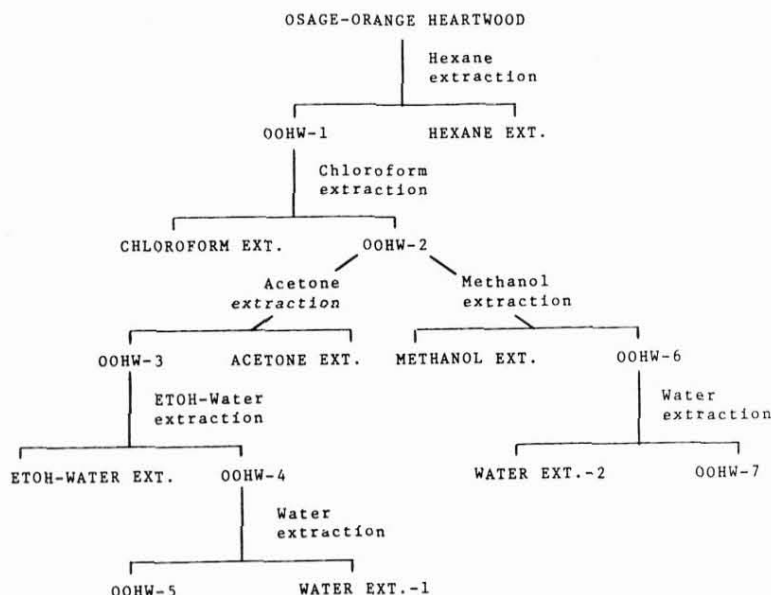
OSAGE-ORANGE HEARTWOOD

Hexane extraction

OOHW-1

HEXANE EXT.

Chloroform extraction

CHLOROFORM EXT.

OOHW-2

Acetone extraction

Methanol extraction

OOHW-3

ACETONE EXT.

METHANOL EXT.

OOHW-6

ETOH-Water extraction

Water extraction

ETOH-WATER EXT.

OOHW-4

WATER EXT.-2

OOHW-7

Water extraction

OOHW-5

WATER EXT.-1